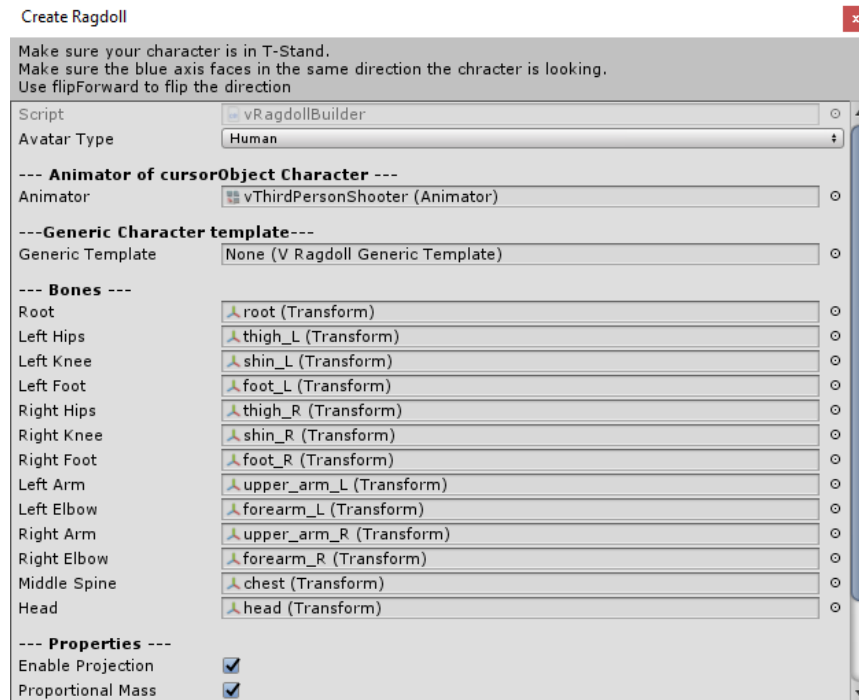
Create Ragdoll

Make sure your character is in T-Stand.
Make sure the blue axis faces in the same direction the chracter is looking.
Use flipForward to flip the direction

Script vRagdollBuilder
Avatar Type Human

--- Animator of cursorObject Character ---
Animator vThirdPersonShooter (Animator)

---Generic Character template---
Generic Template None (V Ragdoll Generic Template)

--- Bones ---
Root root (Transform)
Left Hips thigh_L (Transform)
Left Knee shin_L (Transform)
Left Foot foot_L (Transform)
Right Hips thigh_R (Transform)
Right Knee shin_R (Transform)
Right Foot foot_R (Transform)
Left Arm upper_arm_L (Transform)
Left Elbow forearm_L (Transform)
Right Arm upper_arm_R (Transform)
Right Elbow forearm_R (Transform)
Middle Spine chest (Transform)
Head head (Transform)

--- Properties ---
Enable Projection
Proportional Mass